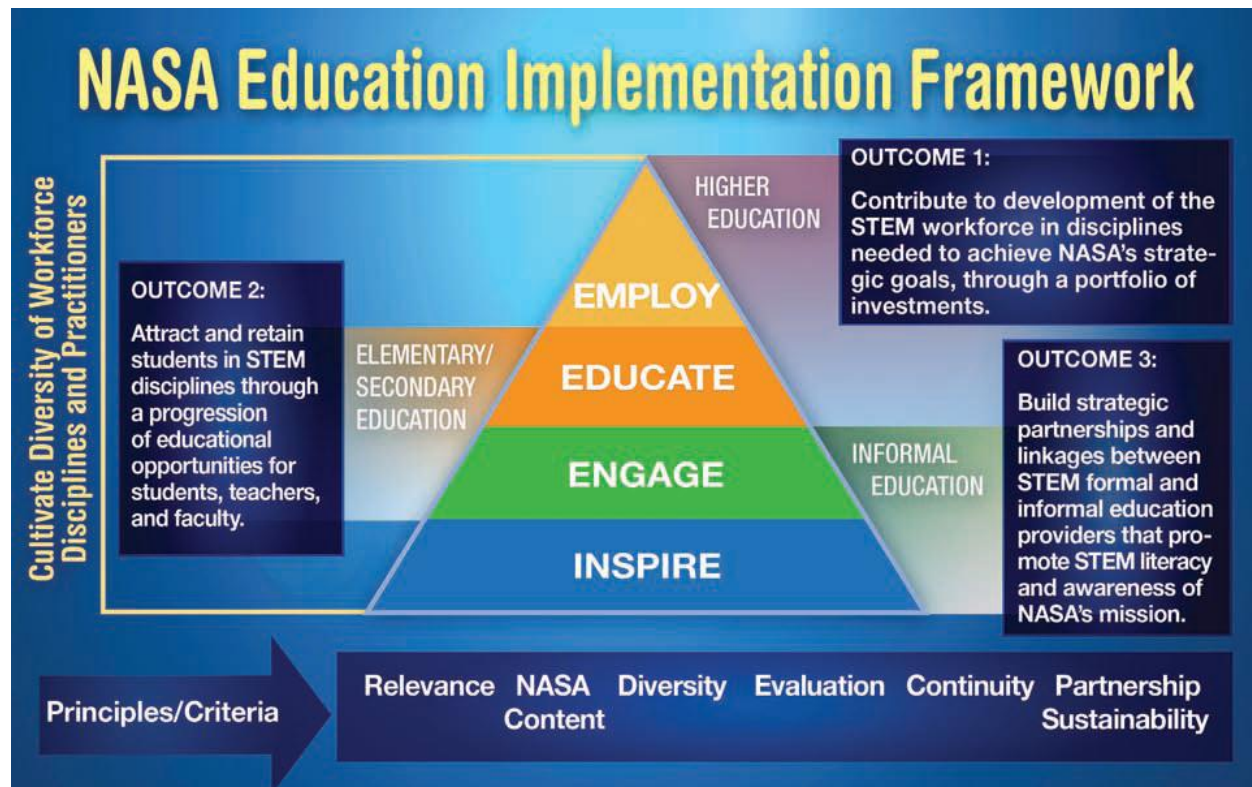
NASA Education Implementation Framework

Cultivate Diversity of Workforce Disciplines and Practitioners

OUTCOME 2:

Attract and retain students in STEM disciplines through a progression of educational opportunities for students, teachers, and faculty.

ELEMENTARY/ SECONDARY EDUCATION

HIGHER EDUCATION

EMPLOY

EDUCATE

ENGAGE

INSPIRE

INFORMAL EDUCATION

OUTCOME 1:

Contribute to development of the STEM workforce in disciplines needed to achieve NASA's strategic goals, through a portfolio of investments.

OUTCOME 3:

Build strategic partnerships and linkages between STEM formal and informal education providers that promote STEM literacy and awareness of NASA's mission.

Principles/Criteria

Relevance NASA Content Diversity Evaluation Continuity Partnership Sustainability